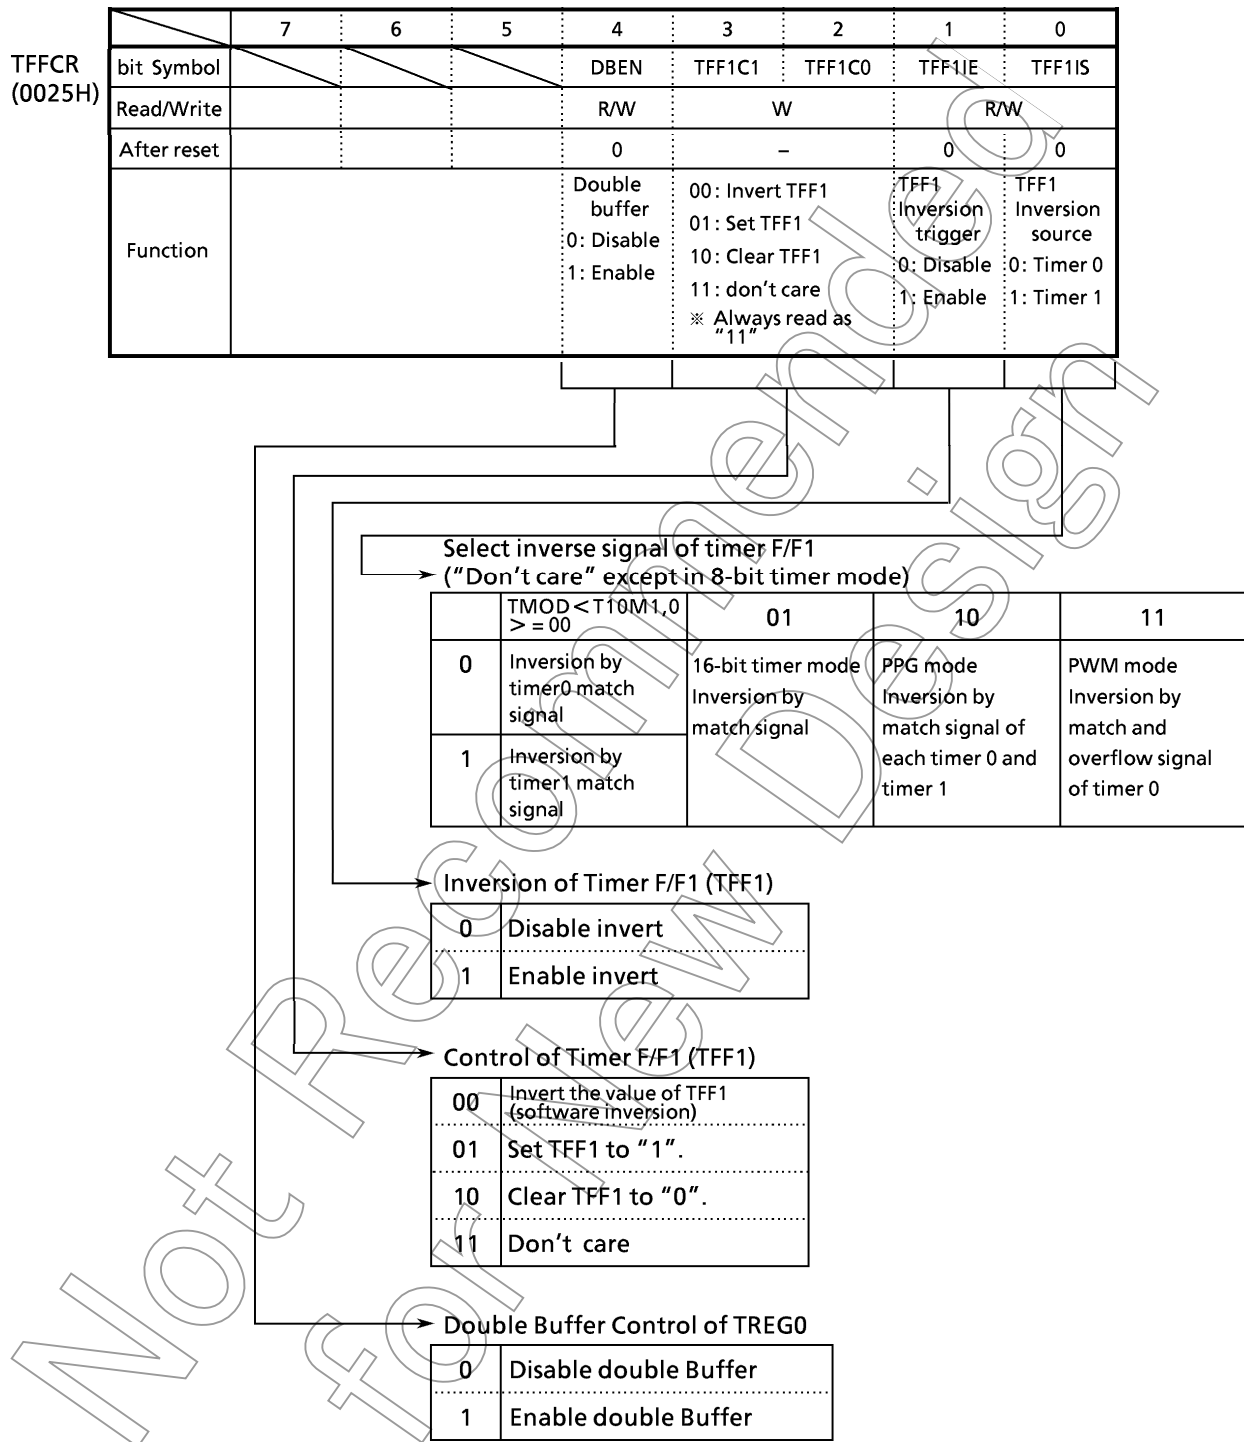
TFFCR
(0025H)

| | 7 | 6 | 5 | 4 | 3 | 2 | 1 | 0 |
|---|---|---|---|---|---|---|---|---|
| bit Symbol | | | | DBEN | TFF1C1 | TFF1C0 | TFF1IE | TFF1IS |
| Read/Write | | | | R/W | W | | R/W | |
| After reset | | | | 0 | – | | 0 | 0 |
| Function | | | | Double buffer 0: Disable 1: Enable | 00: Invert TFF1 01: Set TFF1 10: Clear TFF1 11: don't care ※ Always read as "11" | | TFF1 Inversion trigger 0: Disable 1: Enable | TFF1 Inversion source 0: Timer 0 1: Timer 1 |

Select inverse signal of timer F/F1
("Don't care" except in 8-bit timer mode)

| | TMOD<T10M1,0>=00 | 01 | 10 | 11 |
|---|---|---|---|---|
| 0 | Inversion by timer0 match signal | 16-bit timer mode Inversion by match signal | PPG mode Inversion by match signal of each timer 0 and timer 1 | PWM mode Inversion by match and overflow signal of timer 0 |
| 1 | Inversion by timer1 match signal | | | |

Inversion of Timer F/F1 (TFF1)

| 0 | Disable invert |
|---|---|
| 1 | Enable invert |

Control of Timer F/F1 (TFF1)

| 00 | Invert the value of TFF1 (software inversion) |
|---|---|
| 01 | Set TFF1 to "1". |
| 10 | Clear TFF1 to "0". |
| 11 | Don't care |

Double Buffer Control of TREG0

| 0 | Disable double Buffer |
|---|---|
| 1 | Enable double Buffer |

Not Recommended for New Design